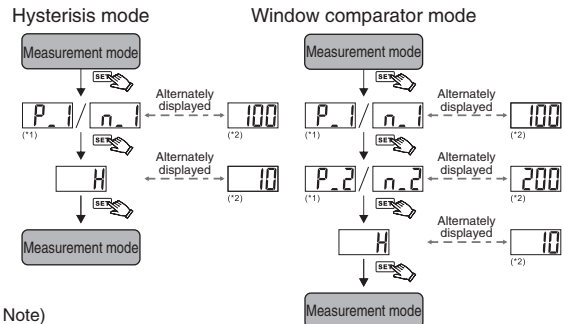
Hysterisis mode

Measurement mode

SET

P_1 / n_1

(*1)

Alternately displayed

100

(*2)

SET

H

Alternately displayed

10

(*2)

SET

Measurement mode

Window comparator mode

Measurement mode

SET

P_1 / n_1

(*1)

Alternately displayed

100

(*2)

SET

P_2 / n_2

(*1)

Alternately displayed

200

(*2)

SET

H

Alternately displayed

10

(*2)

SET

Measurement mode

Note)